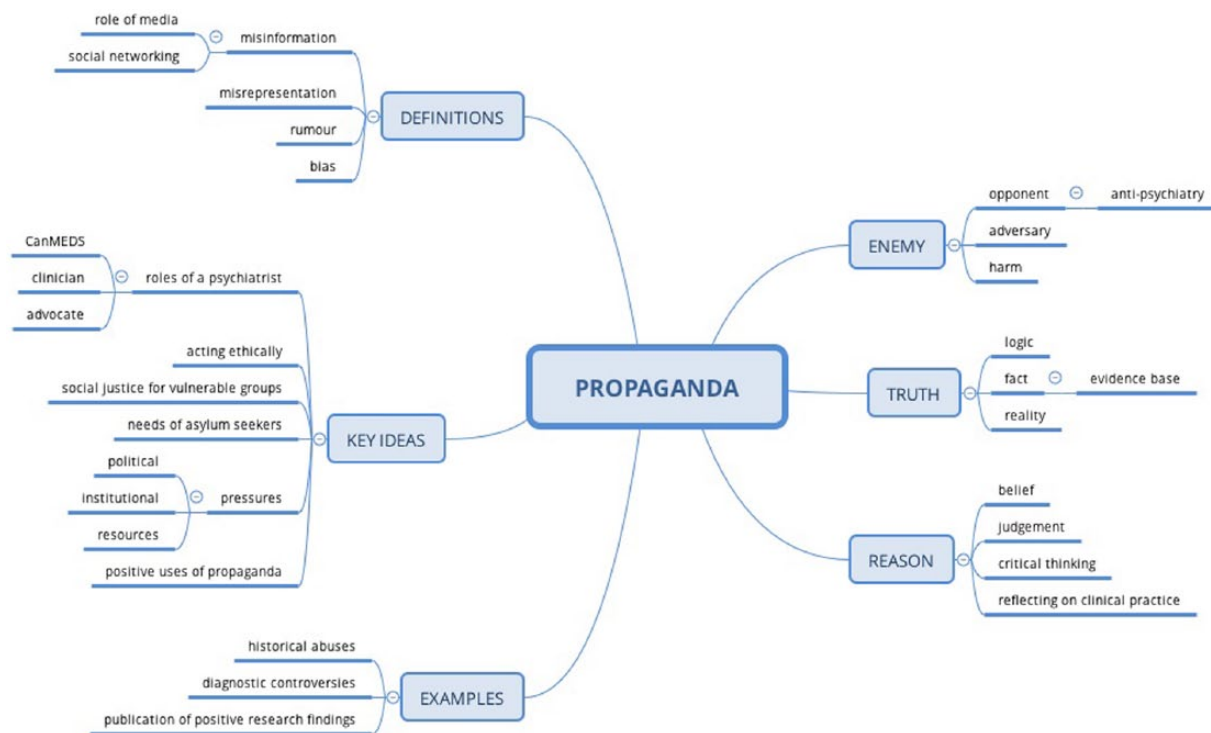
role of media
social networking
misinformation
misrepresentation
rumour
bias
DEFINITIONS

CanMEDS
clinician
advocate
roles of a psychiatrist
acting ethically
social justice for vulnerable groups
needs of asylum seekers
political
institutional
resources
pressures
positive uses of propaganda
KEY IDEAS

historical abuses
diagnostic controversies
publication of positive research findings
EXAMPLES

PROPAGANDA

ENEMY
opponent
anti-psychiatry
adversary
harm

TRUTH
logic
fact
evidence base
reality

REASON
belief
judgement
critical thinking
reflecting on clinical practice